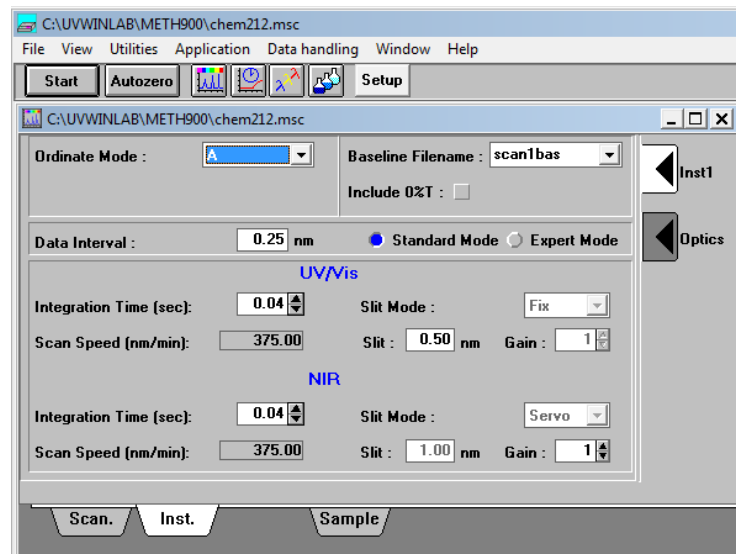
C:\UVWINLAB\METH900\chem212.msc

File View Utilities Application Data handling Window Help

Start Autozero Setup

C:\UVWINLAB\METH900\chem212.msc

Ordinate Mode : A

Baseline Filename : scan1bas

Include 0%T :

Inst1

Optics

Data Interval : 0.25 nm

Standard Mode Expert Mode

UV/Vis

Integration Time (sec): 0.04

Slit Mode : Fix

Scan Speed (nm/min): 375.00

Slit : 0.50 nm

Gain : 1

NIR

Integration Time (sec): 0.04

Slit Mode : Servo

Scan Speed (nm/min): 375.00

Slit : 1.00 nm

Gain : 1

Scan. Inst. Sample